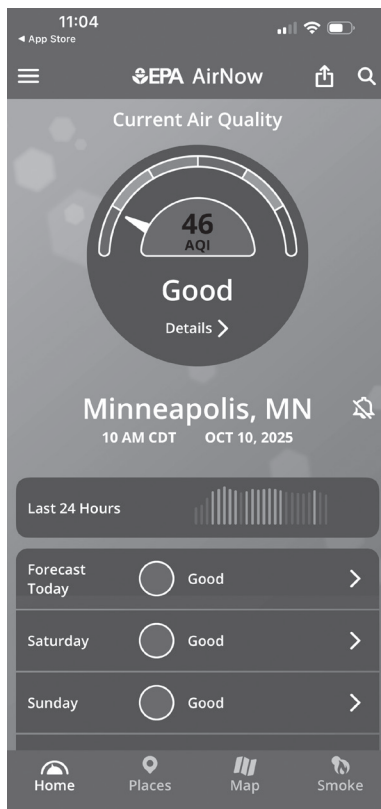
11:04
◂ App Store

EPA AirNow

Current Air Quality

46
AQI

Good

Details >

Minneapolis, MN
10 AM CDT OCT 10, 2025

Last 24 Hours

Forecast Today Good >

Saturday Good >

Sunday Good >

Home Places Map Smoke